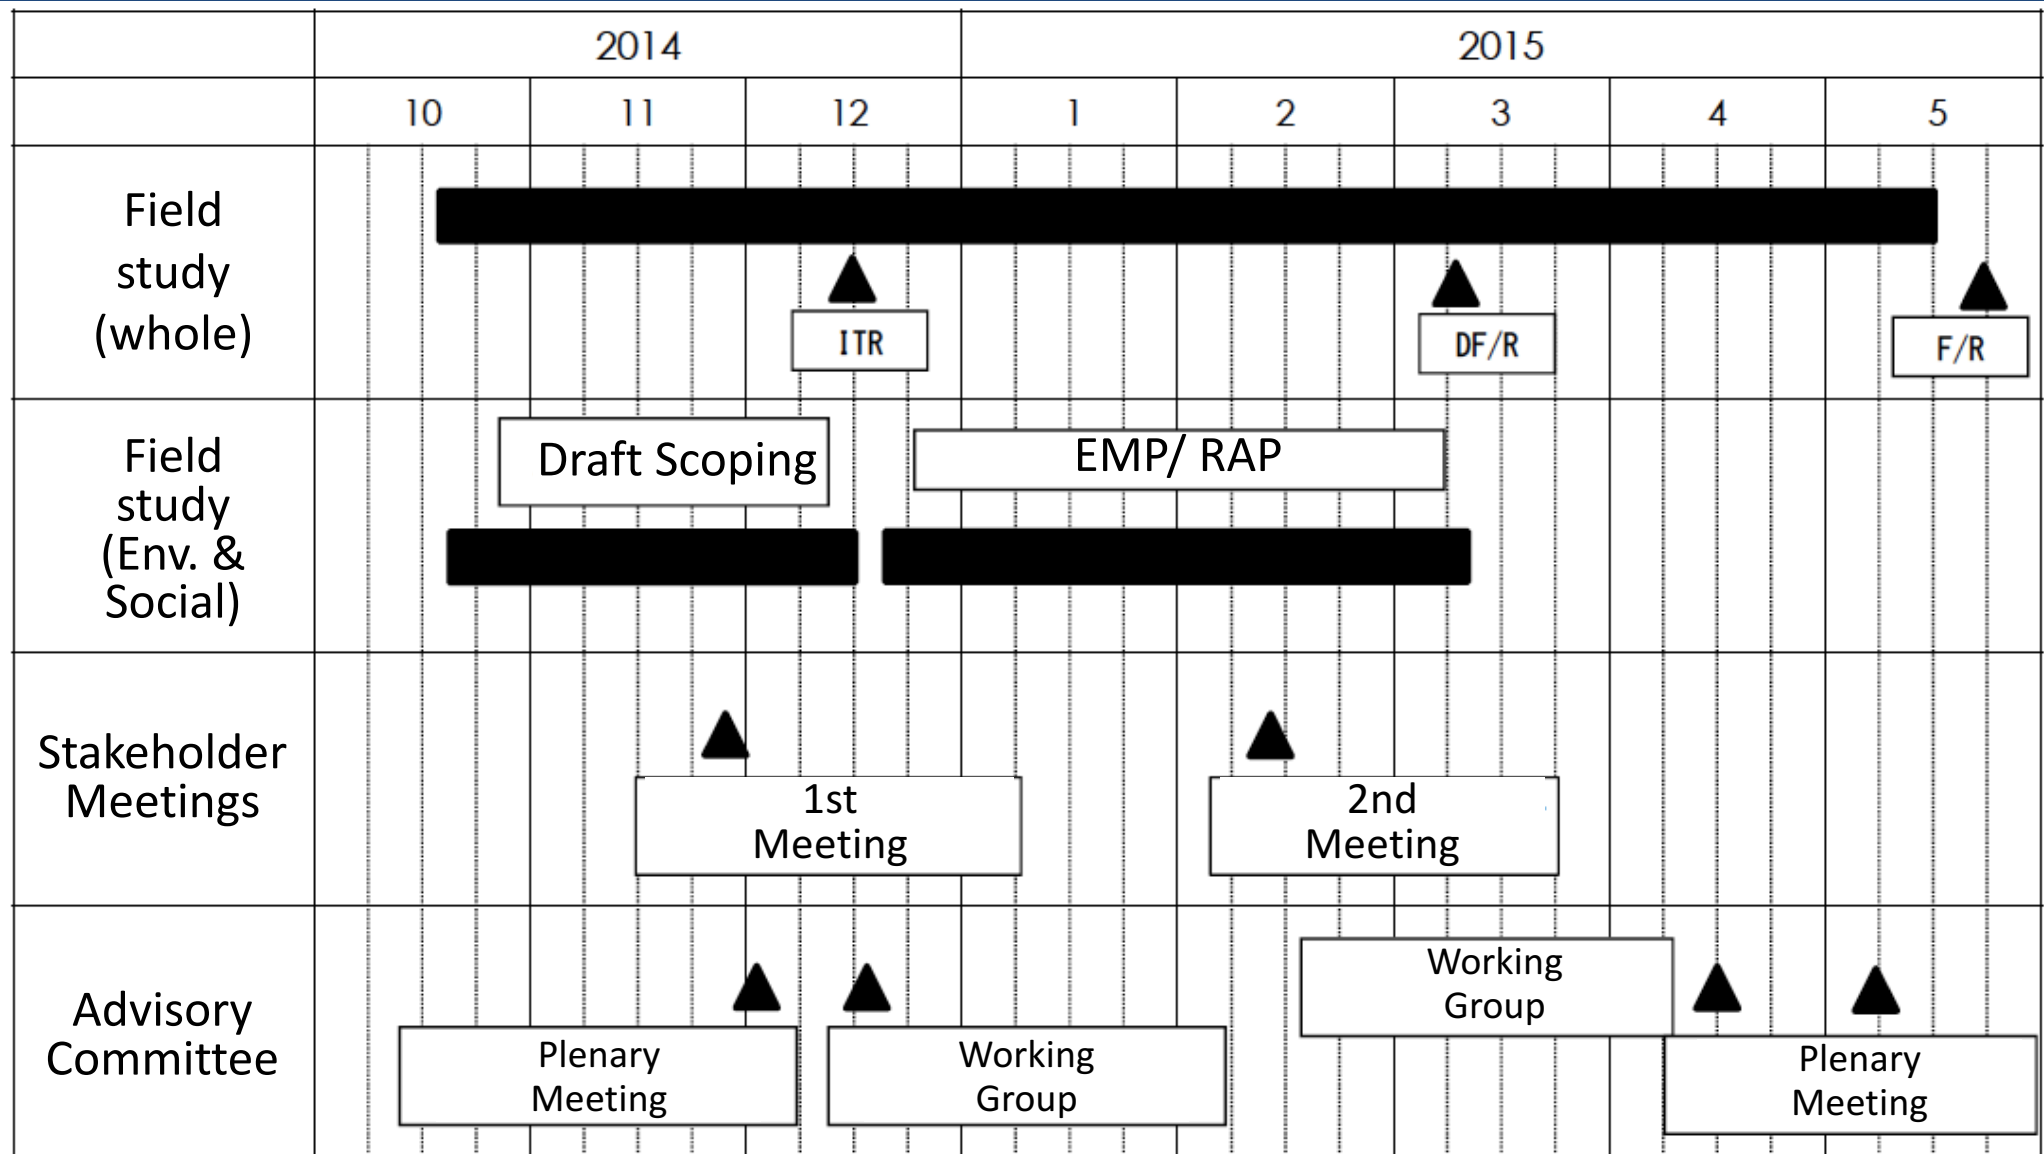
| | 2014 | | | 2015 | | | | |
|---|---|---|---|---|---|---|---|---|
| | 10 | 11 | 12 | 1 | 2 | 3 | 4 | 5 |
| Field study (whole) | | | ITR | | | DF/R | | F/R |
| Field study (Env. & Social) | Draft Scoping | | | EMP/ RAP | | | | |
| Stakeholder Meetings | | 1st Meeting | | | 2nd Meeting | | | |
| Advisory Committee | Plenary Meeting | | Working Group | | Working Group | | Plenary Meeting | |